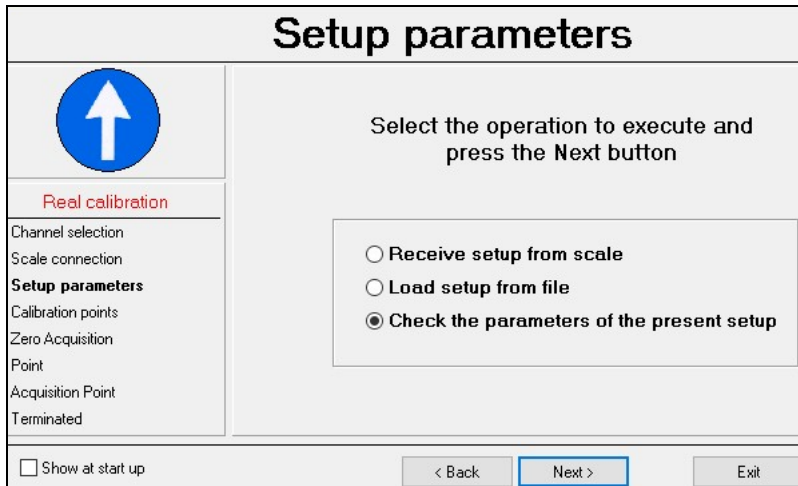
Setup parameters

Real calibration

Channel selection
Scale connection
Setup parameters
Calibration points
Zero Acquisition
Point
Acquisition Point
Terminated

Select the operation to execute and press the Next button

Receive setup from scale
Load setup from file
Check the parameters of the present setup

Show at start up

< Back
Next >
Exit